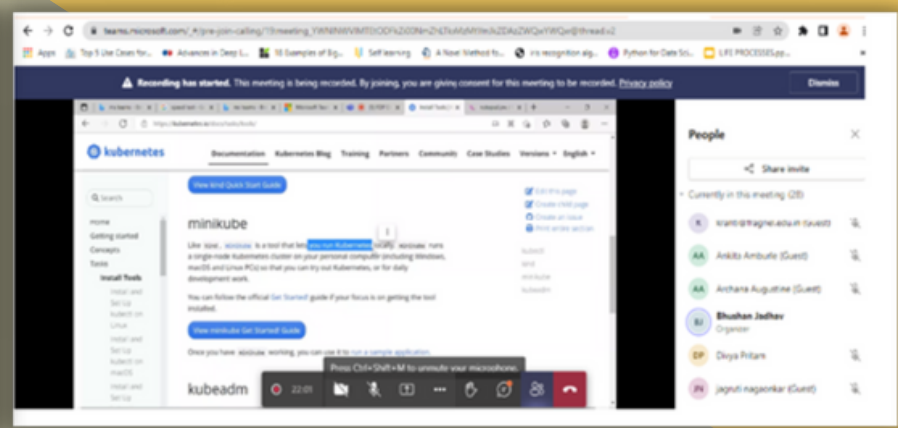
teams.microsoft.com/_#/pre-join-calling/19:meeting_YWNlNWVlMTlOODYkZi00NmZhLTkzMjMtYWJkZDAzZWQxYWQw@thread.v2

Apps Top 5 Use Cases for... Advances in Deep L... 50 Examples of Big... Self learning A Novel Method fo... iris recognition alg... Python for Data Sci... LIFE PROCESSES.pp...

Recording has started. This meeting is being recorded. By joining, you are giving consent for this meeting to be recorded. Privacy policy

Dismiss

https://kubernetes.io/docs/tasks/tools/

kubernetes

Documentation Kubernetes Blog Training Partners Community Case Studies Versions English

View kind Quick Start Guide

Search

Home
Getting started
Concepts
Tasks
Install Tools
Install and Set Up kubectl on Linux
Install and Set Up kubectl on macOS
Install and Set Up kubectl on Windows

minikube

Like kind, minikube is a tool that lets you run Kubernetes locally. minikube runs a single-node Kubernetes cluster on your personal computer (including Windows, macOS and Linux PCs) so that you can try out Kubernetes, or for daily development work.

You can follow the official Get Started! guide if your focus is on getting the tool installed.

View minikube Get Started! Guide

Once you have minikube working, you can use it to run a sample application.

kubeadm

Edit this page
Create child page
Create an issue
Print entire section

kubectl
kind
minikube
kubeadm

Press Ctrl+Shift+M to unmute your microphone.

22:01

People

Share invite

Currently in this meeting (28)

kranti@fragnel.edu.in (Guest)

Ankita Ambule (Guest)

Archana Augustine (Guest)

Bhushan Jadhav
Organizer

Divya Pritam

Jagruti nagaonkar (Guest)